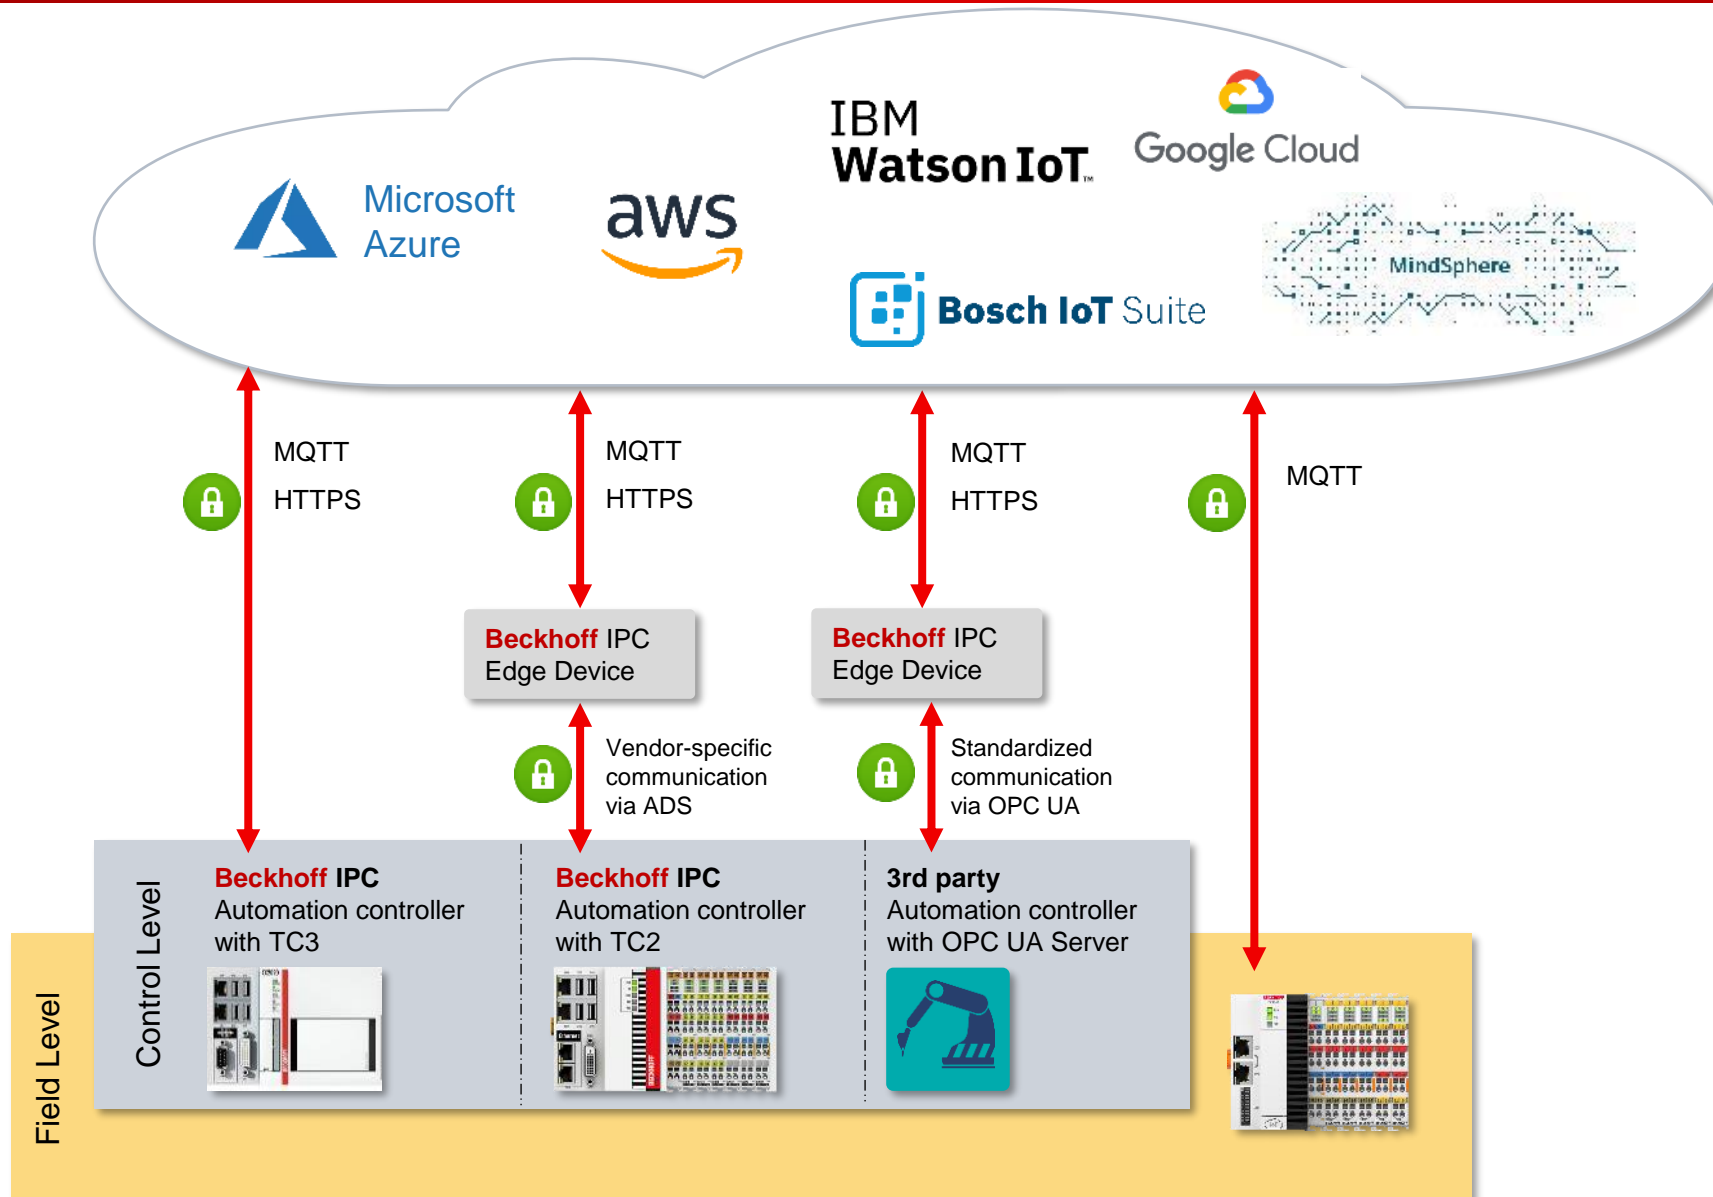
Microsoft Azure

aws

IBM Watson IoT

Google Cloud

MindSphere

Bosch IoT Suite

MQTT
HTTPS

MQTT
HTTPS

MQTT
HTTPS

MQTT

Beckhoff IPC
Edge Device

Beckhoff IPC
Edge Device

Vendor-specific communication via ADS

Standardized communication via OPC UA

Control Level

Field Level

Beckhoff IPC
Automation controller with TC3

Beckhoff IPC
Automation controller with TC2

3rd party
Automation controller with OPC UA Server